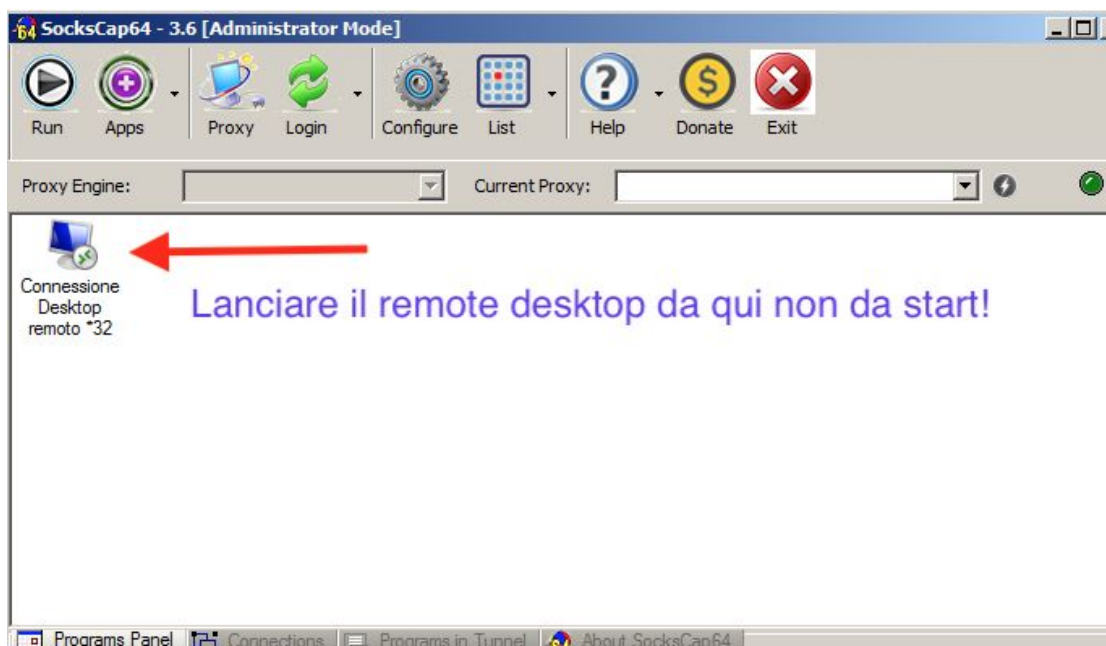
SocksCap64 - 3.6 [Administrator Mode]

Run Apps Proxy Login Configure List Help Donate Exit

Proxy Engine: Current Proxy:

Connessione Desktop remoto *32

Lanciare il remote desktop da qui non da start!

Programs Panel Connections Programs in Tunnel About SocksCap64